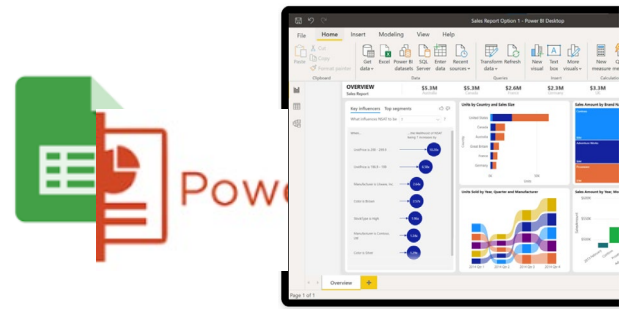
Powe

Sales Report Option 1 - Power BI Desktop

File Home Insert Modeling View Help

Paste Cut Copy Format painter Clipboard

Get data Excel Power BI datasets SQL Server Enter data Recent sources

Transform data Refresh Queries

New visual Text box More visuals Insert

New measure Calculations

OVERVIEW
Sales Report

$5.3M

$5.3M

$3.3M

$5.3M

Key influencers Top segments

Units by Country and Sales Size

Sales Amount by Brand N

United States

Canada

Germany

Great Britain

France

Australia

Units Sold by Year, Quarter and Manufacturer

Sales Amount by Year,

Overview +

Page 1 of 1